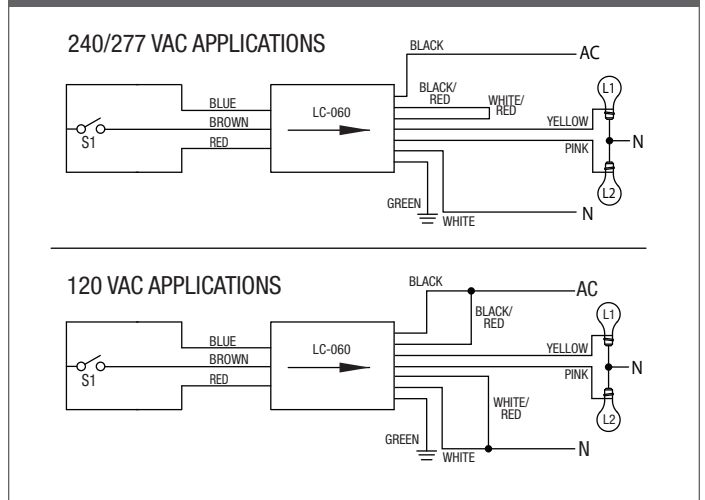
240/277 VAC APPLICATIONS

BLACK
AC
BLACK/ RED
WHITE/ RED
BLUE
BROWN
RED
LC-060
S1
YELLOW
PINK
L1
L2
N
GREEN
WHITE
N

120 VAC APPLICATIONS

BLACK
AC
BLACK/ RED
BLUE
BROWN
RED
LC-060
S1
YELLOW
PINK
L1
L2
N
WHITE/ RED
GREEN
WHITE
N